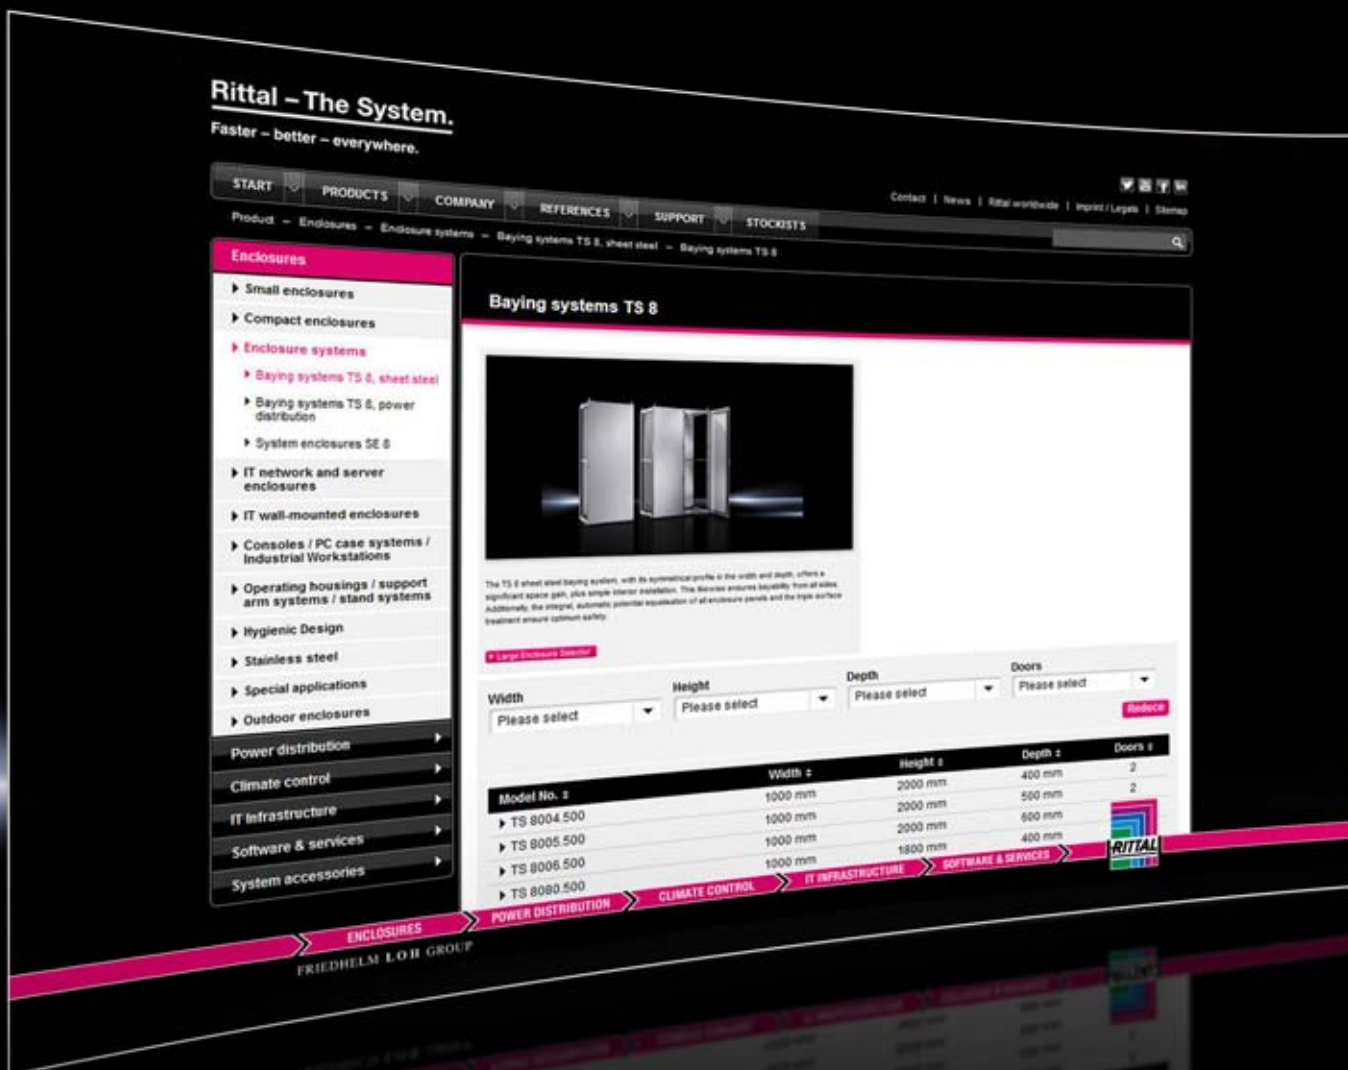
Rittal – The System.

Faster – better – everywhere.

START PRODUCTS COMPANY REFERENCES SUPPORT STOCKISTS

Contact | News | Rittal worldwide | Imprint / Legals | Sitemap

Product – Enclosures – Enclosure systems – Baying systems TS 8, sheet steel – Baying systems TS 8

Enclosures

Small enclosures

Compact enclosures

Enclosure systems

Baying systems TS 8, sheet steel

Baying systems TS 8, power distribution

System enclosures SE 8

IT network and server enclosures

IT wall-mounted enclosures

Consoles / PC case systems / Industrial Workstations

Operating housings / support arm systems / stand systems

Hygienic Design

Stainless steel

Special applications

Outdoor enclosures

Power distribution

Climate control

IT infrastructure

Software & services

System accessories

Baying systems TS 8

The TS 8 sheet steel baying system, with its symmetrical profile in the width and depth, offers a significant space gain, plus simple interior installation. This likewise ensures baying from all sides. Additionally, the integral, automatic potential equalisation of all enclosure panels and the triple surface treatment ensure optimum safety.

Large Enclosure Selector

Width Please select

Height Please select

Depth Please select

Doors Please select

Reduce

| Model No. | Width | Height | Depth | Doors |
|---|---|---|---|---|
| TS 8004.500 | 1000 mm | 2000 mm | 400 mm | 2 |
| TS 8005.500 | 1000 mm | 2000 mm | 500 mm | 2 |
| TS 8006.500 | 1000 mm | 2000 mm | 600 mm | |
| TS 8080.500 | 1000 mm | 1800 mm | 400 mm | |

ENCLOSURES POWER DISTRIBUTION CLIMATE CONTROL IT INFRASTRUCTURE SOFTWARE & SERVICES

RITTAL

FRIEDHELM LOH GROUP